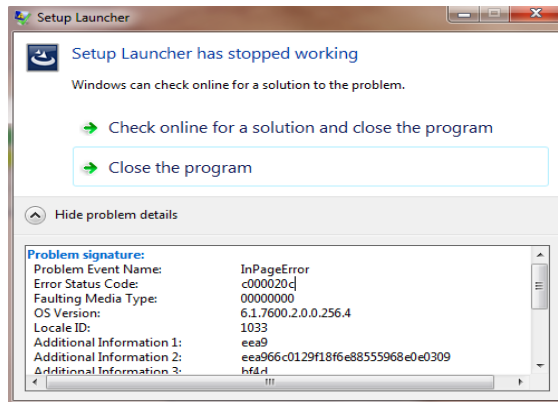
Setup Launcher

Setup Launcher has stopped working

Windows can check online for a solution to the problem.

Check online for a solution and close the program

Close the program

Hide problem details

Problem signature:

| | |
|---|---|
| Problem Event Name: | InPageError |
| Error Status Code: | c000020c |
| Faulting Media Type: | 00000000 |
| OS Version: | 6.1.7600.2.0.0.256.4 |
| Locale ID: | 1033 |
| Additional Information 1: | eea9 |
| Additional Information 2: | eea966c0129f18f6e88555968e0e0309 |
| Additional Information 3: | bf4d |